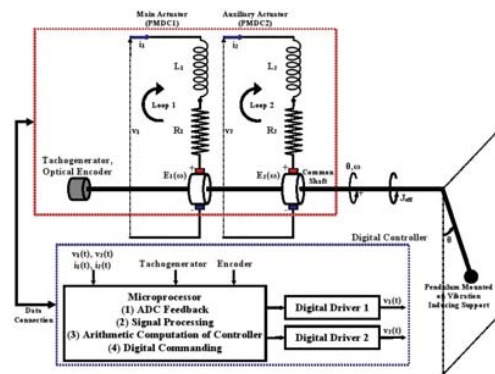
Main Actuator (PMDC1)

Auxiliary Actuator (PMDC2)

$i_1$

$i_2$

$L_1$

$L_2$

Loop 1

Loop 2

$v_1$

$v_2$

$R_1$

$R_2$

Tachogenerator, Optical Encoder

$E_1(\omega)$

$E_2(\omega)$

Common Shaft

$\theta, \omega$

$J_{eff}$

Digital Controller

$\theta$

Pendulum Mounted on Vibration Inducing Support

$v_1(t), v_2(t)$
$i_1(t), i_2(t)$

Tachogenerator

Encoder

Data Connection

Microprocessor
(1) ADC Feedback
(2) Signal Processing
(3) Arithmetic Computation of Controller
(4) Digital Commanding

Digital Driver 1

Digital Driver 2

$v_1(t)$

$v_2(t)$